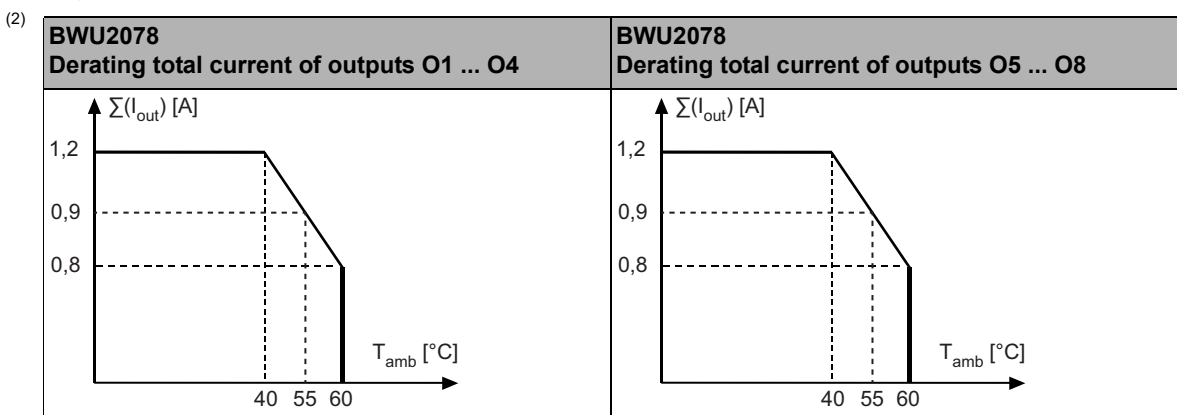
(2)

| BWU2078<br>Derating total current of outputs O1 ... O4 | BWU2078<br>Derating total current of outputs O5 ... O8 |
|---|---|
| $\sum(I_{out})$ [A]<br>1,2<br>0,9<br>0,8<br>$T_{amb}$ [°C]<br>40 55 60 | $\sum(I_{out})$ [A]<br>1,2<br>0,9<br>0,8<br>$T_{amb}$ [°C]<br>40 55 60 |